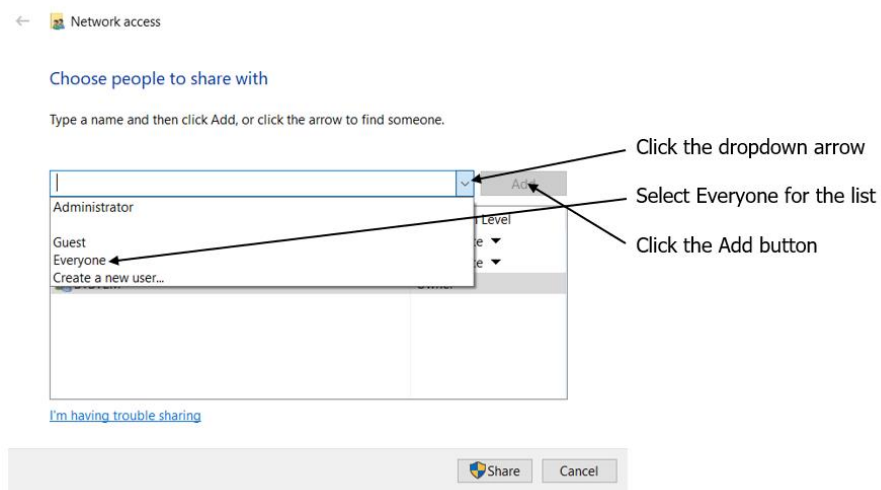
Network access

Choose people to share with

Type a name and then click Add, or click the arrow to find someone.

Click the dropdown arrow

Add

Select Everyone for the list

Administrator

Level

Guest

Everyone

Create a new user...

Click the Add button

I'm having trouble sharing

Share

Cancel